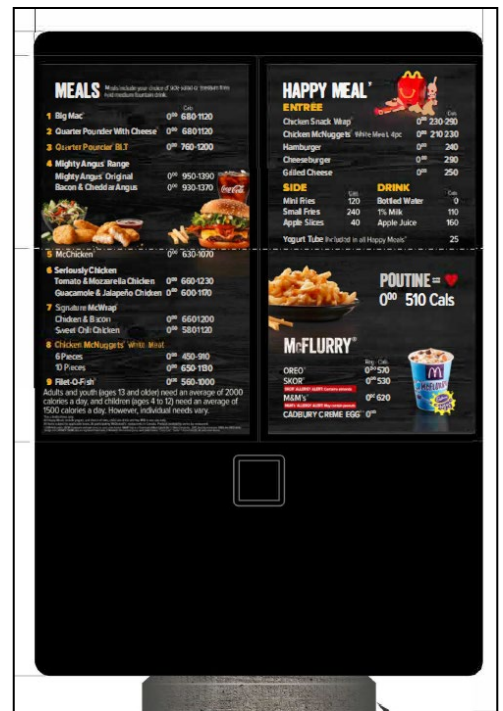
MEALS Meals include your choice of side salad or medium fries and medium fountain drink.

Cals

1 Big Mac® $0^{00}$ 680-1120

2 Quarter Pounder With Cheese® $0^{00}$ 680-1120

3 Quarter Pounder BLT $0^{00}$ 760-1200

4 Mighty Angus® Range

Mighty Angus® Original $0^{00}$ 950-1390

Bacon & Cheddar Angus $0^{00}$ 930-1370

5 McChicken® $0^{00}$ 630-1070

6 Seriously Chicken

Tomato & Mozzarella Chicken $0^{00}$ 660-1230

Guacamole & Jalapeño Chicken $0^{00}$ 600-1100

7 Signature McWrap

Chicken & Bacon $0^{00}$ 660-1200

Sweet Chili Chicken $0^{00}$ 580-1120

8 Chicken McNuggets® White Meat

6 Pieces $0^{00}$ 450-910

10 Pieces $0^{00}$ 650-1190

9 Filet-O-Fish® $0^{00}$ 560-1000

Adults and youth (ages 13 and older) need an average of 2000 calories a day, and children (ages 4 to 12) need an average of 1500 calories a day. However, individual needs vary.

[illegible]

HAPPY MEAL®

ENTRÉE

Cals

Chicken Snack Wrap® $0^{00}$ 230-290

Chicken McNuggets® White Meat 4pc $0^{00}$ 210-230

Hamburger $0^{00}$ 240

Cheeseburger $0^{00}$ 290

Grilled Cheese $0^{00}$ 250

SIDE Cals

Mini Fries 120

Small Fries 240

Apple Slices 40

DRINK Cals

Bottled Water 0

1% Milk 110

Apple Juice 160

Yogurt Tube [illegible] 25

POUTINE = ♥

$0^{00}$ 510 Cals

McFLURRY®

Reg. Cals

OREO® $0^{00}$ 570

SKOR® $0^{00}$ 530

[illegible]

M&M's® $0^{00}$ 620

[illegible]

CADBURY CREME EGG® $0^{00}$